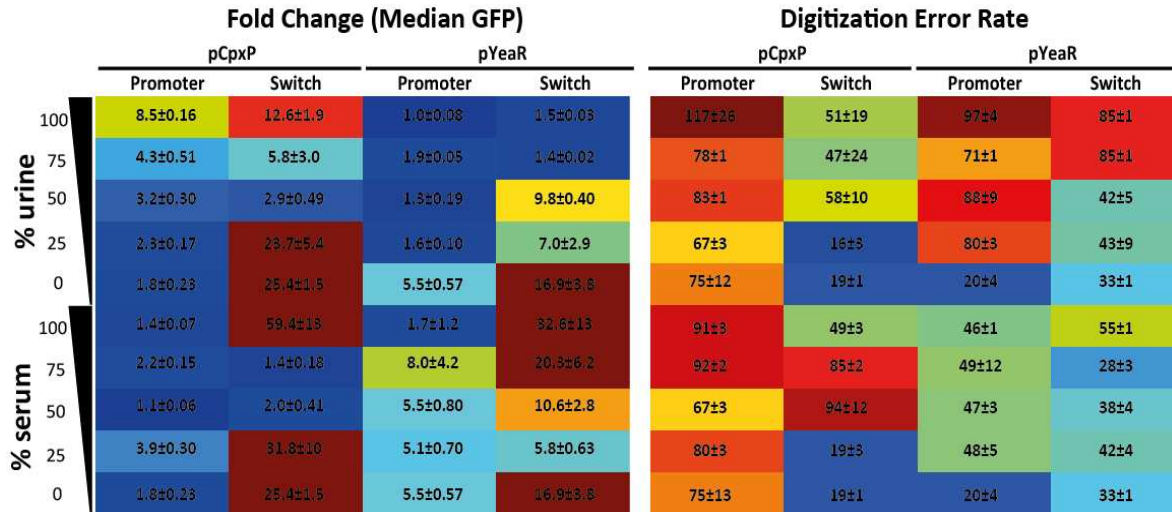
Fold Change (Median GFP)

Digitization Error Rate

| | | pCpxP Promoter | pCpxP Switch | pYeaR Promoter | pYeaR Switch | pCpxP Promoter | pCpxP Switch | pYeaR Promoter | pYeaR Switch |
|---|---|---|---|---|---|---|---|---|---|
| % urine | 100 | 8.5±0.16 | 12.6±1.9 | 1.0±0.08 | 1.5±0.03 | 117±26 | 51±19 | 97±4 | 85±1 |
| | 75 | 4.3±0.51 | 5.8±3.0 | 1.9±0.05 | 1.4±0.02 | 78±1 | 47±24 | 71±1 | 85±1 |
| | 50 | 3.2±0.30 | 2.9±0.49 | 1.3±0.19 | 9.8±0.40 | 83±1 | 58±10 | 88±9 | 42±5 |
| | 25 | 2.3±0.17 | 23.7±5.4 | 1.6±0.10 | 7.0±2.9 | 67±3 | 16±3 | 80±3 | 43±9 |
| | 0 | 1.8±0.23 | 25.4±1.5 | 5.5±0.57 | 16.9±3.8 | 75±12 | 19±1 | 20±4 | 33±1 |
| % serum | 100 | 1.4±0.07 | 59.4±13 | 1.7±1.2 | 32.6±13 | 91±3 | 49±3 | 46±1 | 55±1 |
| | 75 | 2.2±0.15 | 1.4±0.18 | 8.0±4.2 | 20.3±6.2 | 92±2 | 85±2 | 49±12 | 28±3 |
| | 50 | 1.1±0.06 | 2.0±0.41 | 5.5±0.80 | 10.6±2.8 | 67±3 | 94±12 | 47±3 | 38±4 |
| | 25 | 3.9±0.30 | 31.8±10 | 5.1±0.70 | 5.8±0.63 | 80±3 | 19±3 | 48±5 | 42±4 |
| | 0 | 1.8±0.23 | 25.4±1.5 | 5.5±0.57 | 16.9±3.8 | 75±13 | 19±1 | 20±4 | 33±1 |